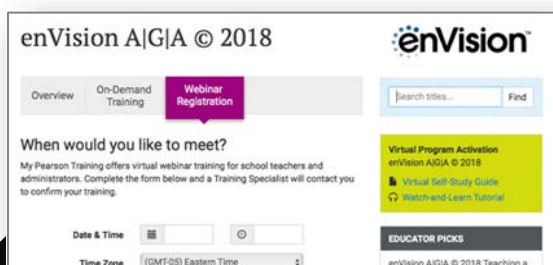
enVision A|G|A © 2018

enVision

Overview

On-Demand Training

Webinar Registration

Search titles...

Find

When would you like to meet?

My Pearson Training offers virtual webinar training for school teachers and administrators. Complete the form below and a Training Specialist will contact you to confirm your training.

Virtual Program Activation
enVision A|G|A © 2018

Virtual Self-Study Guide

Watch-and-Learn Tutorial

Date & Time

Time Zone

(GMT-05) Eastern Time

EDUCATOR PICKS

enVision A|G|A © 2018 Teaching a